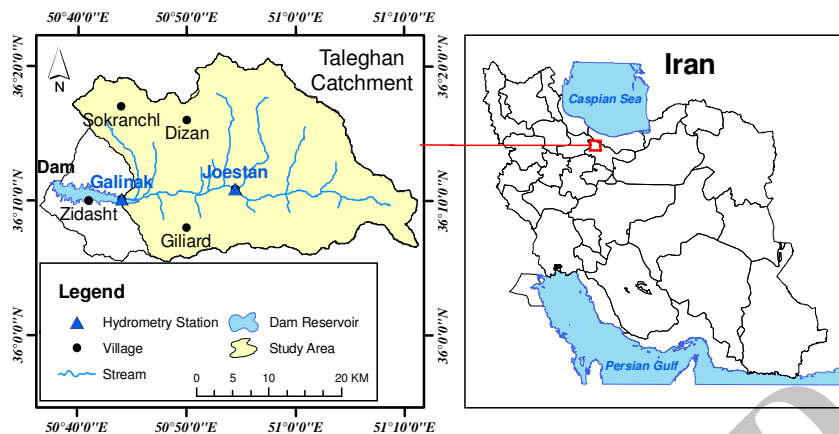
50°40'0''E 50°50'0''E 51°0'0''E 51°10'0''E

36°20'0''N 36°10'0''N 36°0'0''N

N

Taleghan Catchment

Sokranchl
Dizan
Dam
Galinak
Joestan
Zidasht
Giliard

Legend
Hydrometry Station
Village
Stream
Dam Reservoir
Study Area

0 5 10 20 KM

50°40'0''E 50°50'0''E 51°0'0''E 51°10'0''E

36°20'0''N 36°10'0''N 36°0'0''N

Iran
Caspian Sea
Persian Gulf